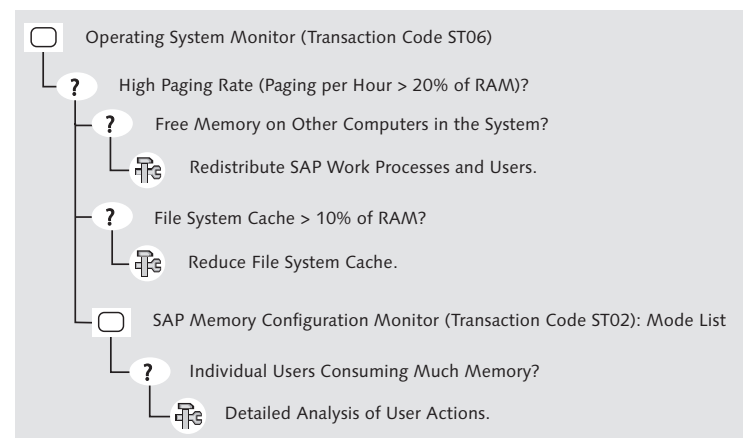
Operating System Monitor (Transaction Code ST06)

?

High Paging Rate (Paging per Hour > 20% of RAM)?

?

Free Memory on Other Computers in the System?

Redistribute SAP Work Processes and Users.

?

File System Cache > 10% of RAM?

Reduce File System Cache.

SAP Memory Configuration Monitor (Transaction Code ST02): Mode List

?

Individual Users Consuming Much Memory?

Detailed Analysis of User Actions.